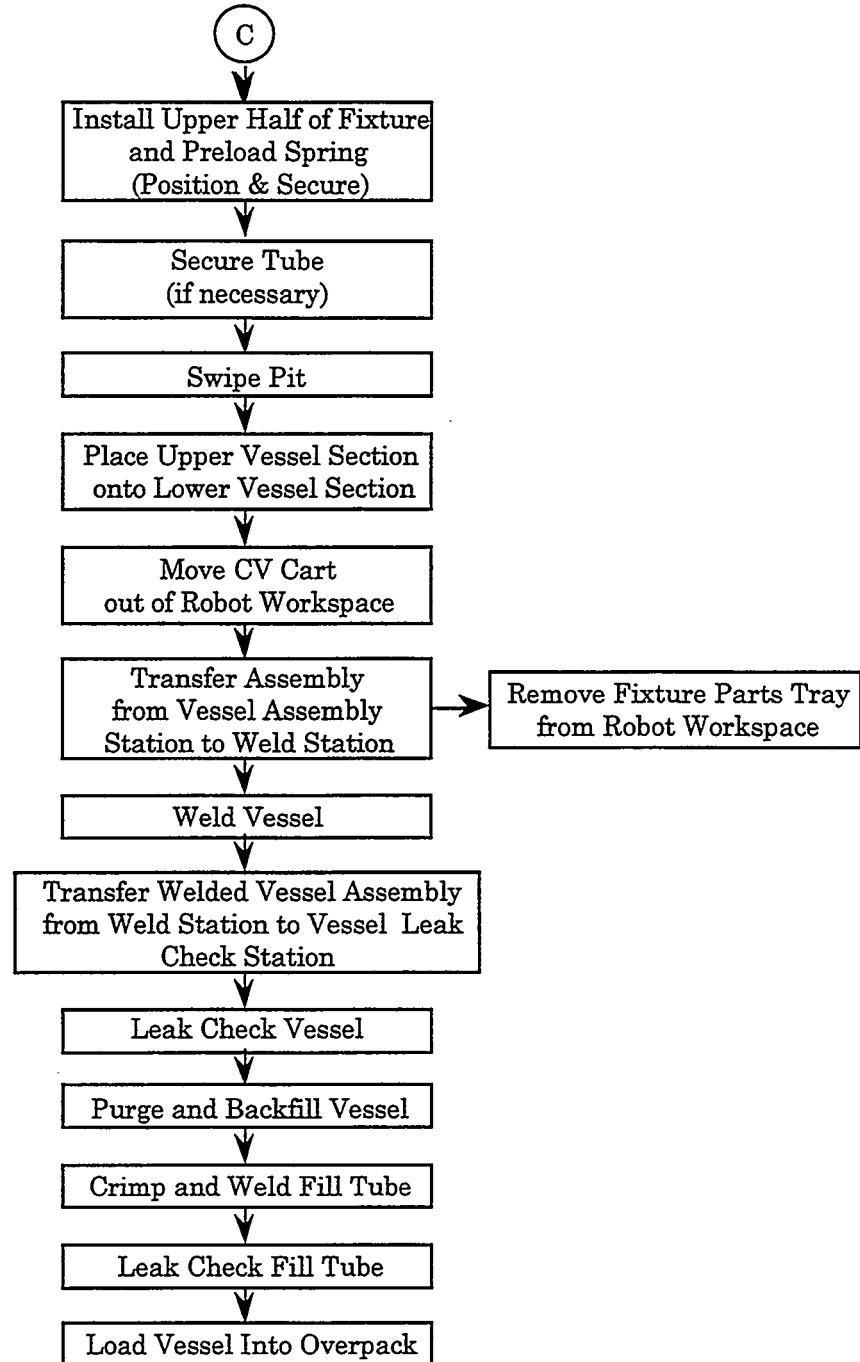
C

Install Upper Half of Fixture and Preload Spring (Position & Secure)

Secure Tube (if necessary)

Swipe Pit

Place Upper Vessel Section onto Lower Vessel Section

Move CV Cart out of Robot Workspace

Transfer Assembly from Vessel Assembly Station to Weld Station

Remove Fixture Parts Tray from Robot Workspace

Weld Vessel

Transfer Welded Vessel Assembly from Weld Station to Vessel Leak Check Station

Leak Check Vessel

Purge and Backfill Vessel

Crimp and Weld Fill Tube

Leak Check Fill Tube

Load Vessel Into Overpack